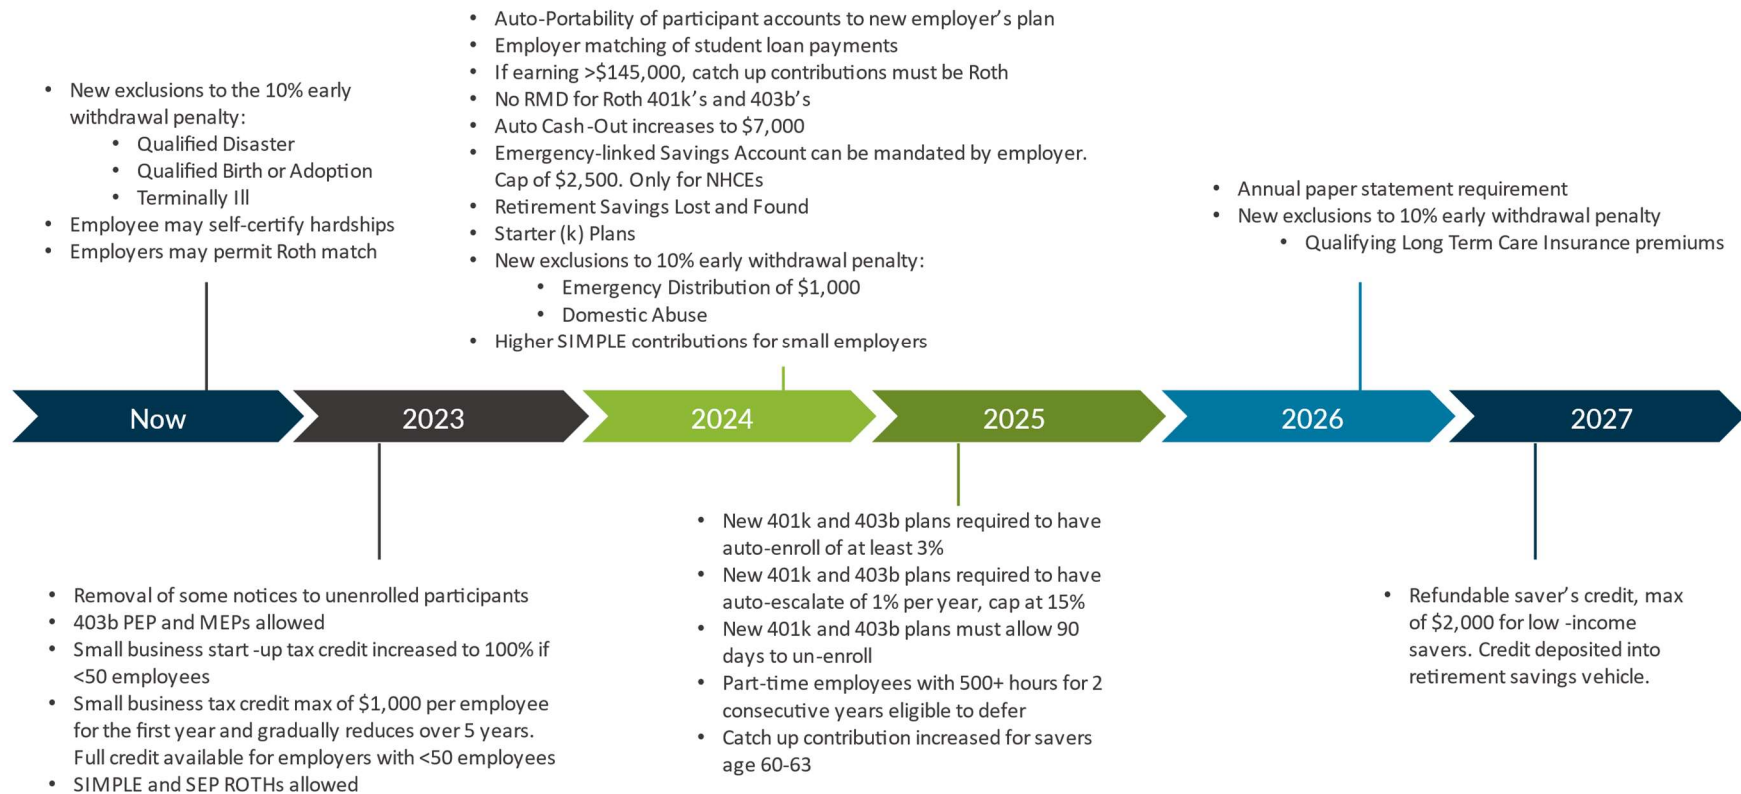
- New exclusions to the 10% early withdrawal penalty:
  - Qualified Disaster
  - Qualified Birth or Adoption
  - Terminally Ill
- Employee may self-certify hardships
- Employers may permit Roth match

- Auto-Portability of participant accounts to new employer's plan
- Employer matching of student loan payments
- If earning >$145,000, catch up contributions must be Roth
- No RMD for Roth 401k's and 403b's
- Auto Cash-Out increases to $7,000
- Emergency-linked Savings Account can be mandated by employer. Cap of $2,500. Only for NHCEs
- Retirement Savings Lost and Found
- Starter (k) Plans
- New exclusions to 10% early withdrawal penalty:
  - Emergency Distribution of $1,000
  - Domestic Abuse
- Higher SIMPLE contributions for small employers

- Annual paper statement requirement
- New exclusions to 10% early withdrawal penalty
  - Qualifying Long Term Care Insurance premiums

Now
2023
2024
2025
2026
2027

- Removal of some notices to unenrolled participants
- 403b PEP and MEPs allowed
- Small business start-up tax credit increased to 100% if <50 employees
- Small business tax credit max of $1,000 per employee for the first year and gradually reduces over 5 years. Full credit available for employers with <50 employees
- SIMPLE and SEP ROTHs allowed

- New 401k and 403b plans required to have auto-enroll of at least 3%
- New 401k and 403b plans required to have auto-escalate of 1% per year, cap at 15%
- New 401k and 403b plans must allow 90 days to un-enroll
- Part-time employees with 500+ hours for 2 consecutive years eligible to defer
- Catch up contribution increased for savers age 60-63

- Refundable saver's credit, max of $2,000 for low-income savers. Credit deposited into retirement savings vehicle.